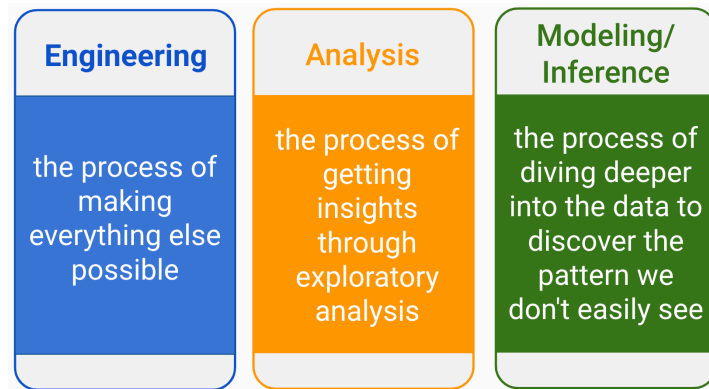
Engineering

the process of making everything else possible

Analysis

the process of getting insights through exploratory analysis

Modeling/ Inference

the process of diving deeper into the data to discover the pattern we don't easily see